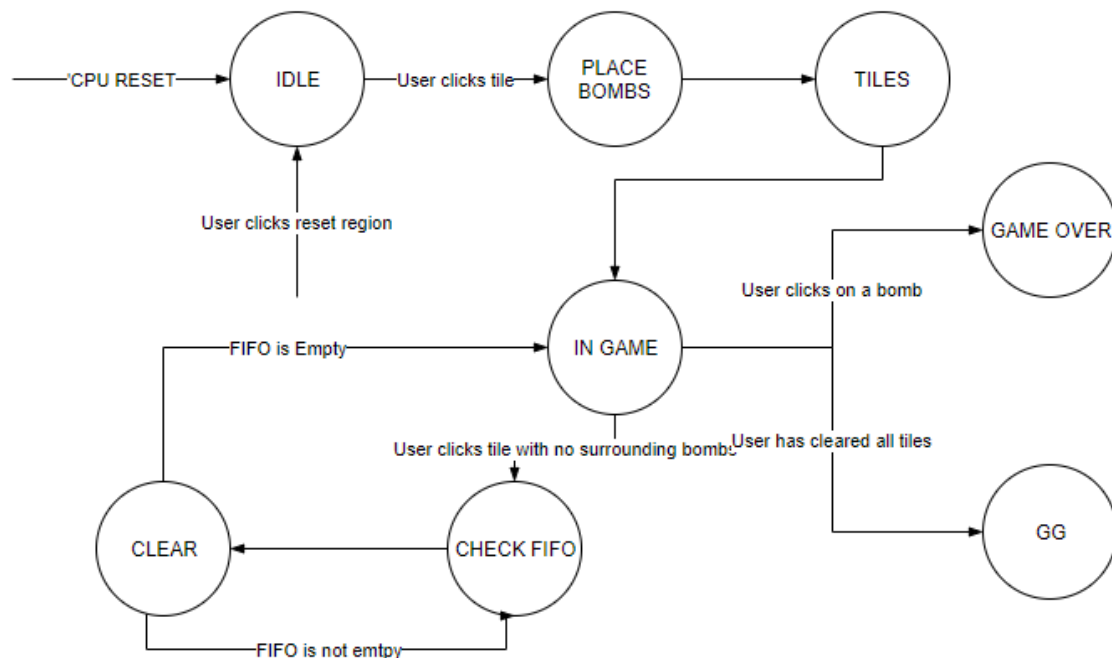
'CPU RESET

IDLE

User clicks tile

PLACE BOMBS

TILES

User clicks reset region

GAME OVER

User clicks on a bomb

FIFO is Empty

IN GAME

User clicks tile with no surrounding bombs

User has cleared all tiles

CLEAR

CHECK FIFO

GG

FIFO is not emtpy